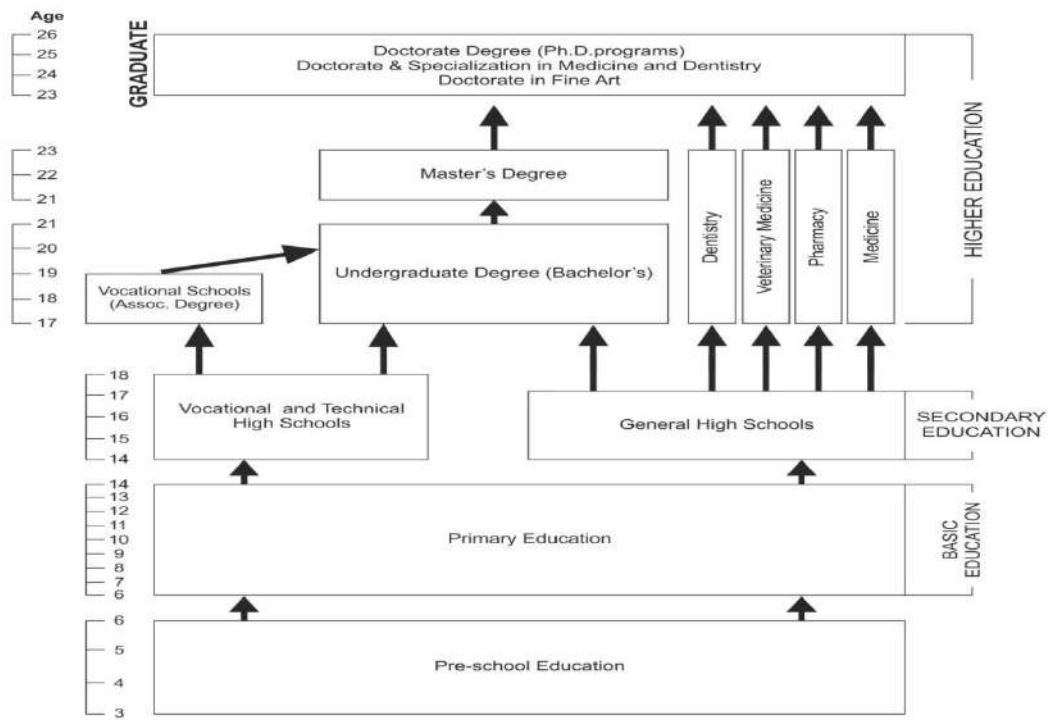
Age
26
25
24
23

GRADUATE

Doctorate Degree (Ph.D.programs)
Doctorate & Specialization in Medicine and Dentistry
Doctorate in Fine Art

HIGHER EDUCATION

23
22
21

Master's Degree

21
20
19
18
17

Vocational Schools (Assoc. Degree)

Undergraduate Degree (Bachelor's)

Dentistry

Veterinary Medicine

Pharmacy

Medicine

18
17
16
15
14

Vocational and Technical High Schools

General High Schools

SECONDARY EDUCATION

14
13
12
11
10
9
8
7
6

Primary Education

BASIC EDUCATION

6
5
4
3

Pre-school Education